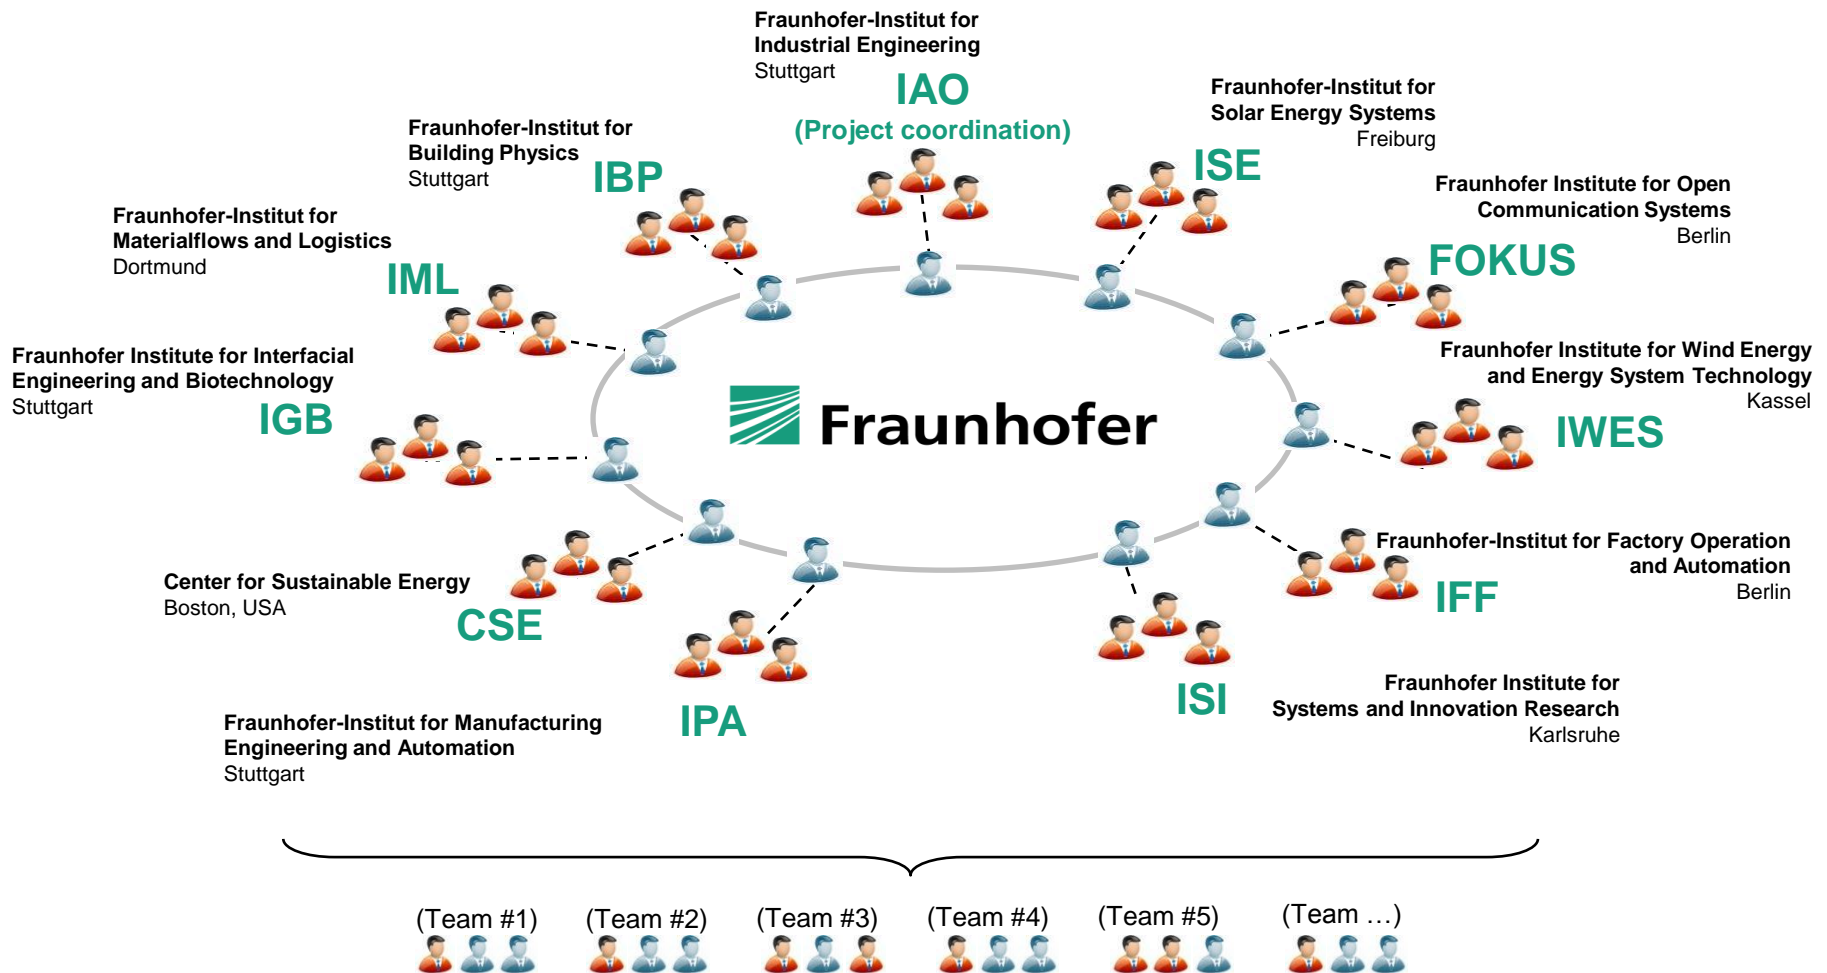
Fraunhofer-Institut for Industrial Engineering
Stuttgart
IAO
(Project coordination)

Fraunhofer-Institut for Solar Energy Systems
Freiburg
ISE

Fraunhofer-Institut for Building Physics
Stuttgart
IBP

Fraunhofer Institute for Open Communication Systems
Berlin
FOKUS

Fraunhofer-Institut for Materialflows and Logistics
Dortmund
IML

Fraunhofer Institute for Interfacial Engineering and Biotechnology
Stuttgart
IGB

Fraunhofer Institute for Wind Energy and Energy System Technology
Kassel
IWES

Fraunhofer

Fraunhofer-Institut for Factory Operation and Automation
Berlin
IFF

Center for Sustainable Energy
Boston, USA
CSE

ISI
Fraunhofer Institute for Systems and Innovation Research
Karlsruhe

IPA
Fraunhofer-Institut for Manufacturing Engineering and Automation
Stuttgart

(Team #1) (Team #2) (Team #3) (Team #4) (Team #5) (Team …)